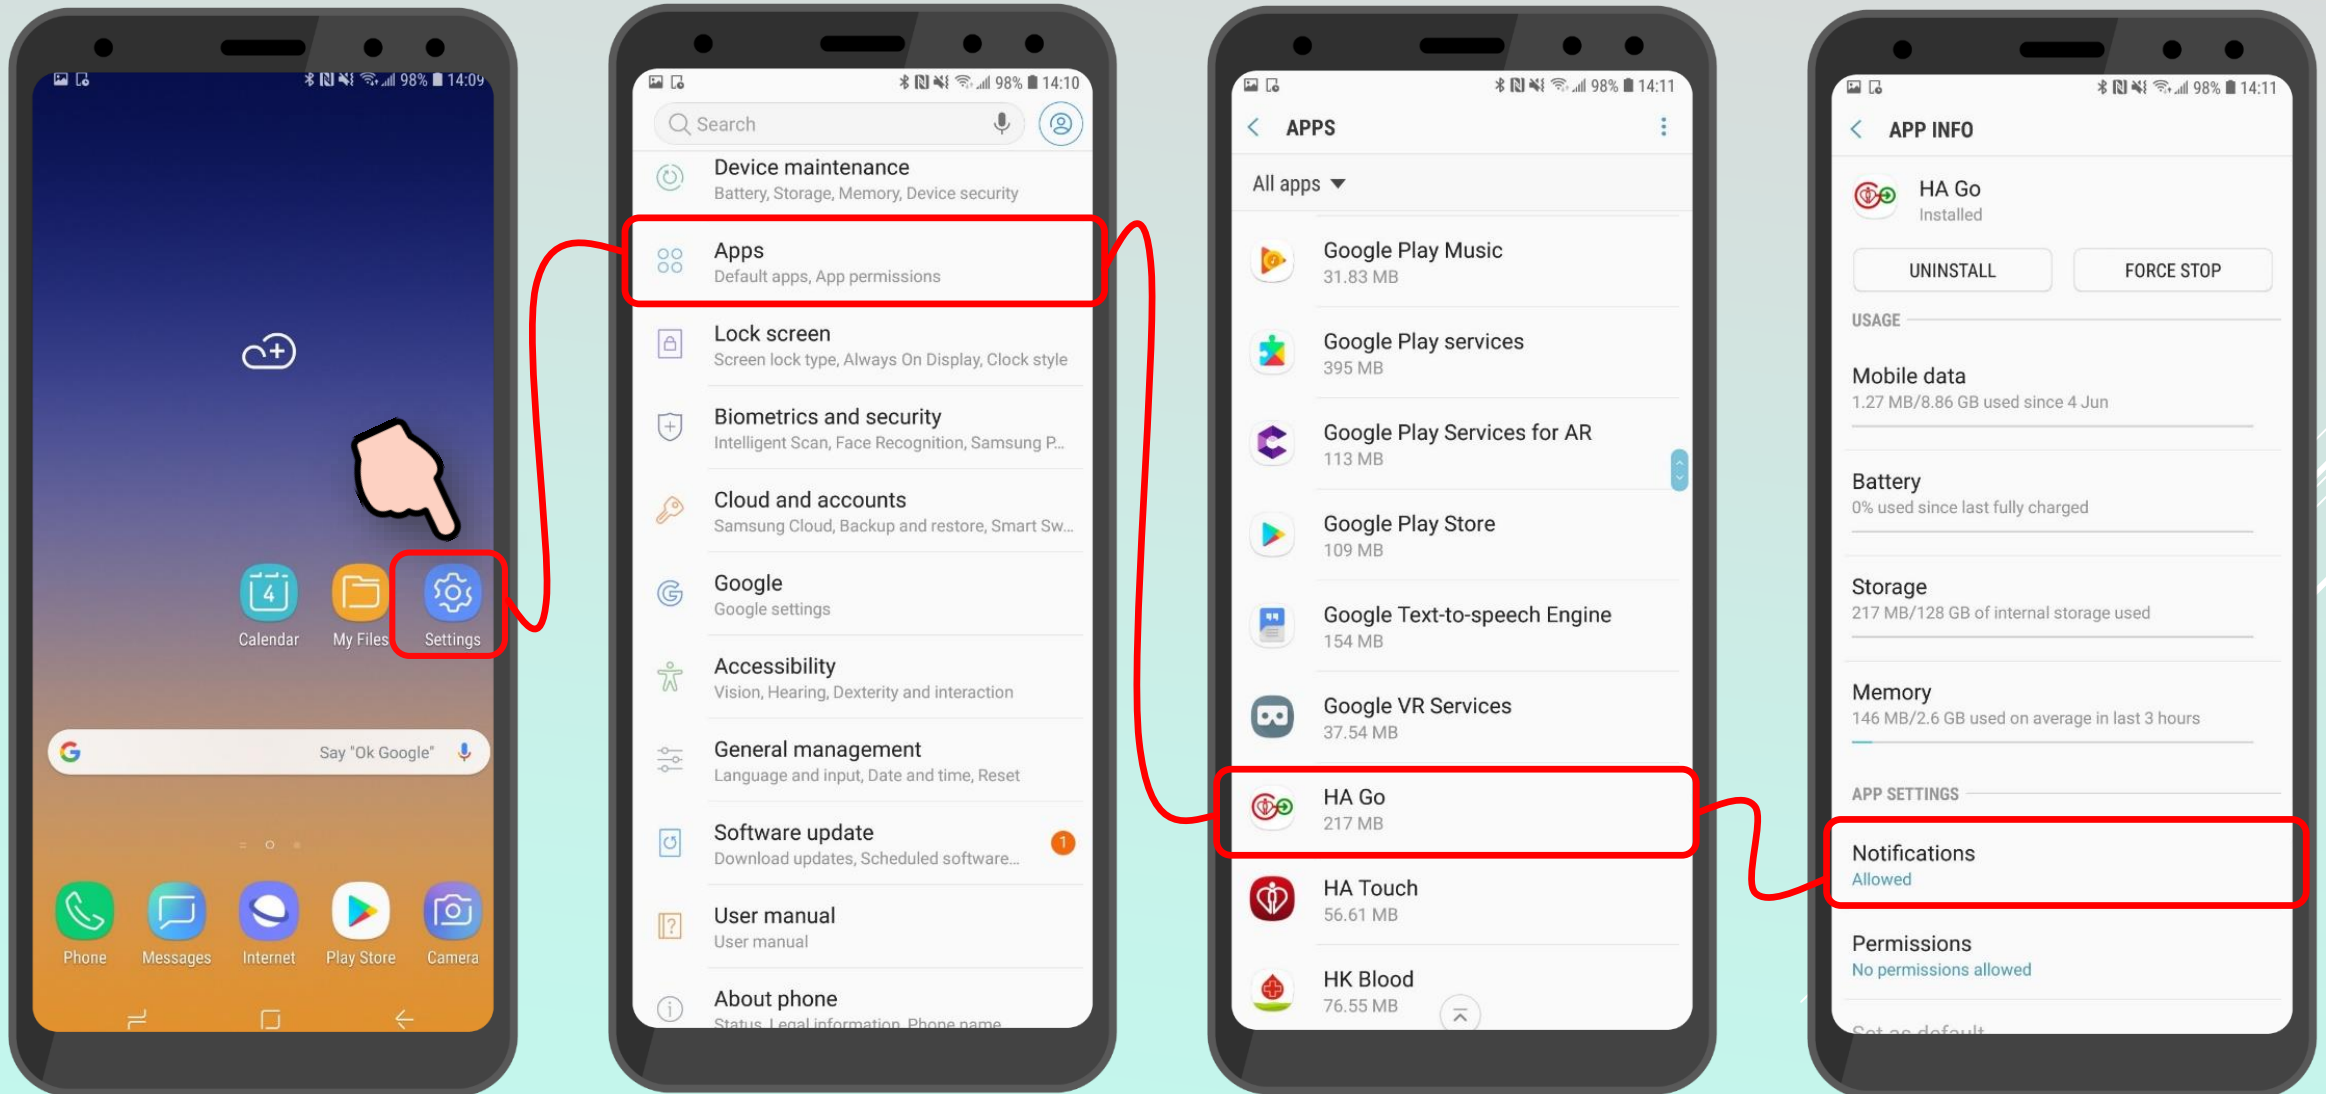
98% 14:09

Calendar
My Files
Settings

Say "Ok Google"

Phone
Messages
Internet
Play Store
Camera

98% 14:10

Search

Device maintenance
Battery, Storage, Memory, Device security

Apps
Default apps, App permissions

Lock screen
Screen lock type, Always On Display, Clock style

Biometrics and security
Intelligent Scan, Face Recognition, Samsung P...

Cloud and accounts
Samsung Cloud, Backup and restore, Smart Sw...

Google
Google settings

Accessibility
Vision, Hearing, Dexterity and interaction

General management
Language and input, Date and time, Reset

Software update
Download updates, Scheduled software...
1

User manual
User manual

About phone
Status, Legal information, Phone name

98% 14:11

APPS

All apps

Google Play Music
31.83 MB

Google Play services
395 MB

Google Play Services for AR
113 MB

Google Play Store
109 MB

Google Text-to-speech Engine
154 MB

Google VR Services
37.54 MB

HA Go
217 MB

HA Touch
56.61 MB

HK Blood
76.55 MB

98% 14:11

APP INFO

HA Go
Installed

UNINSTALL
FORCE STOP

USAGE

Mobile data
1.27 MB/8.86 GB used since 4 Jun

Battery
0% used since last fully charged

Storage
217 MB/128 GB of internal storage used

Memory
146 MB/2.6 GB used on average in last 3 hours

APP SETTINGS

Notifications
Allowed

Permissions
No permissions allowed

Set as default